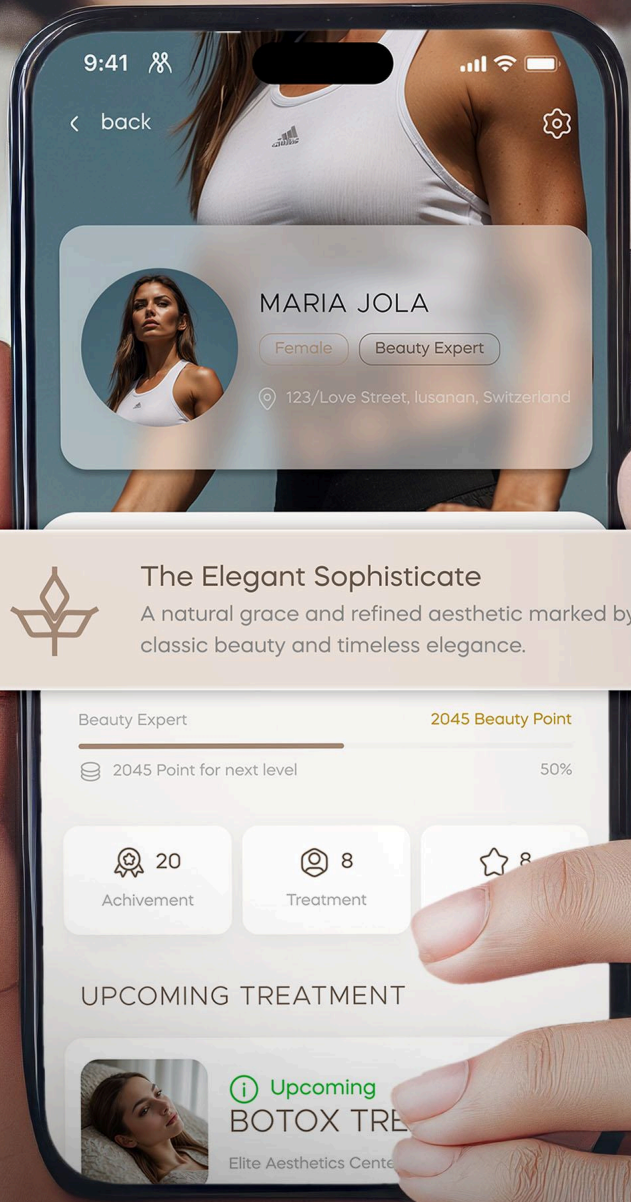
9:41

back

MARIA JOLA

Female

Beauty Expert

123/Love Street, lusanan, Switzerland

The Elegant Sophisticate

A natural grace and refined aesthetic marked by classic beauty and timeless elegance.

Beauty Expert

2045 Beauty Point

2045 Point for next level

50%

20

Achivement

8

Treatment

8

UPCOMING TREATMENT

Upcoming

BOTOX TRE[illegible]

Elite Aesthetics Cente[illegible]